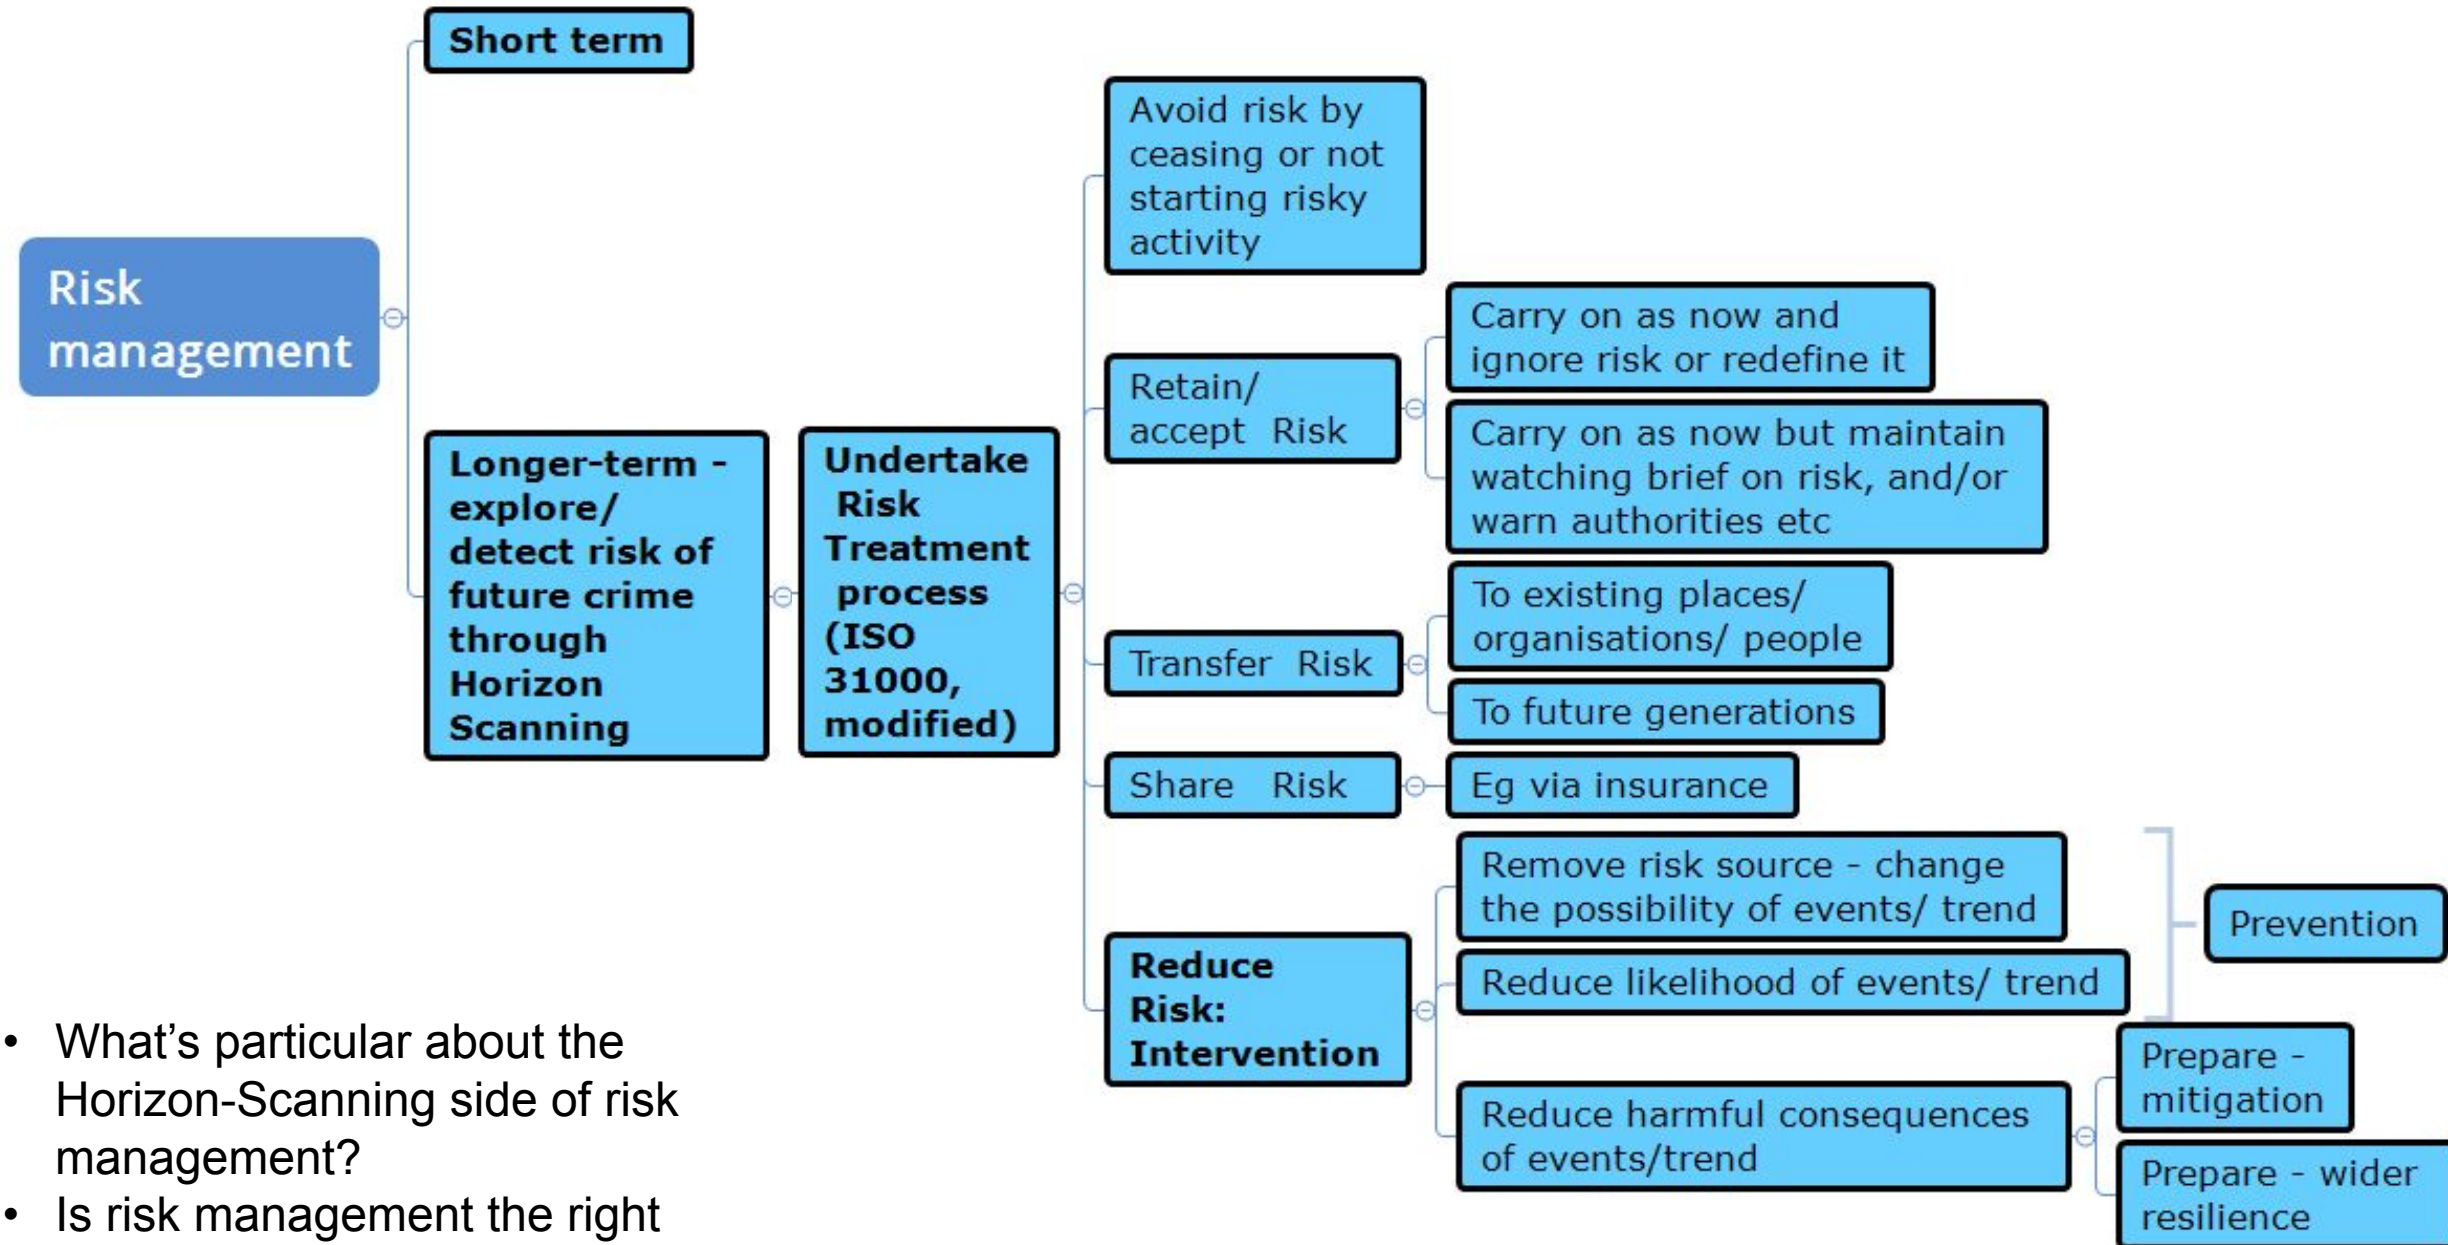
Risk management

Short term

Longer-term - explore/ detect risk of future crime through Horizon Scanning

Undertake Risk Treatment process (ISO 31000, modified)

Avoid risk by ceasing or not starting risky activity

Retain/ accept Risk

Carry on as now and ignore risk or redefine it

Carry on as now but maintain watching brief on risk, and/or warn authorities etc

Transfer Risk

To existing places/ organisations/ people

To future generations

Share Risk

Eg via insurance

Reduce Risk: Intervention

Remove risk source - change the possibility of events/ trend

Reduce likelihood of events/ trend

Prevention

Reduce harmful consequences of events/trend

Prepare - mitigation

Prepare - wider resilience

• What's particular about the Horizon-Scanning side of risk management?
• Is risk management the right